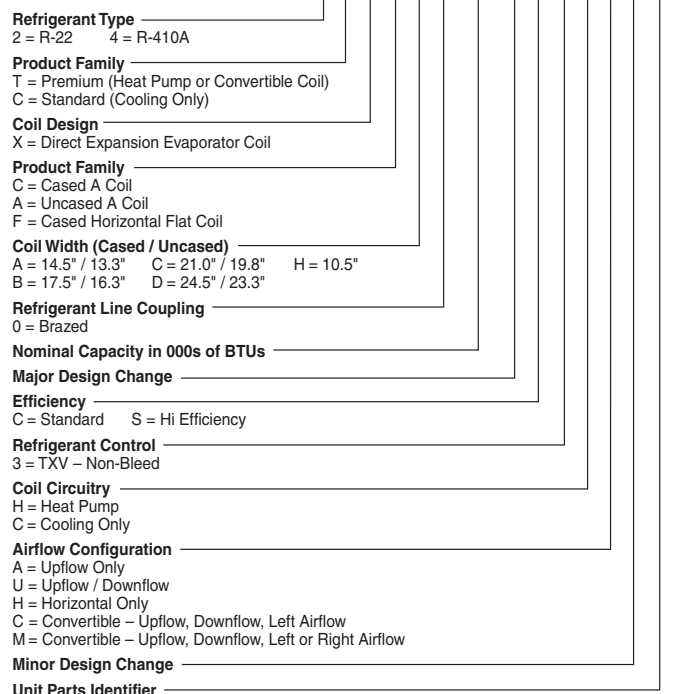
Refrigerant Type
2 = R-22 4 = R-410A

Product Family
T = Premium (Heat Pump or Convertible Coil)
C = Standard (Cooling Only)

Coil Design
X = Direct Expansion Evaporator Coil

Product Family
C = Cased A Coil
A = Uncased A Coil
F = Cased Horizontal Flat Coil

Coil Width (Cased / Uncased)
A = 14.5" / 13.3" C = 21.0" / 19.8" H = 10.5"
B = 17.5" / 16.3" D = 24.5" / 23.3"

Refrigerant Line Coupling
0 = Brazed

Nominal Capacity in 000s of BTUs

Major Design Change

Efficiency
C = Standard S = Hi Efficiency

Refrigerant Control
3 = TXV – Non-Bleed

Coil Circuitry
H = Heat Pump
C = Cooling Only

Airflow Configuration
A = Upflow Only
U = Upflow / Downflow
H = Horizontal Only
C = Convertible – Upflow, Downflow, Left Airflow
M = Convertible – Upflow, Downflow, Left or Right Airflow

Minor Design Change

Unit Parts Identifier